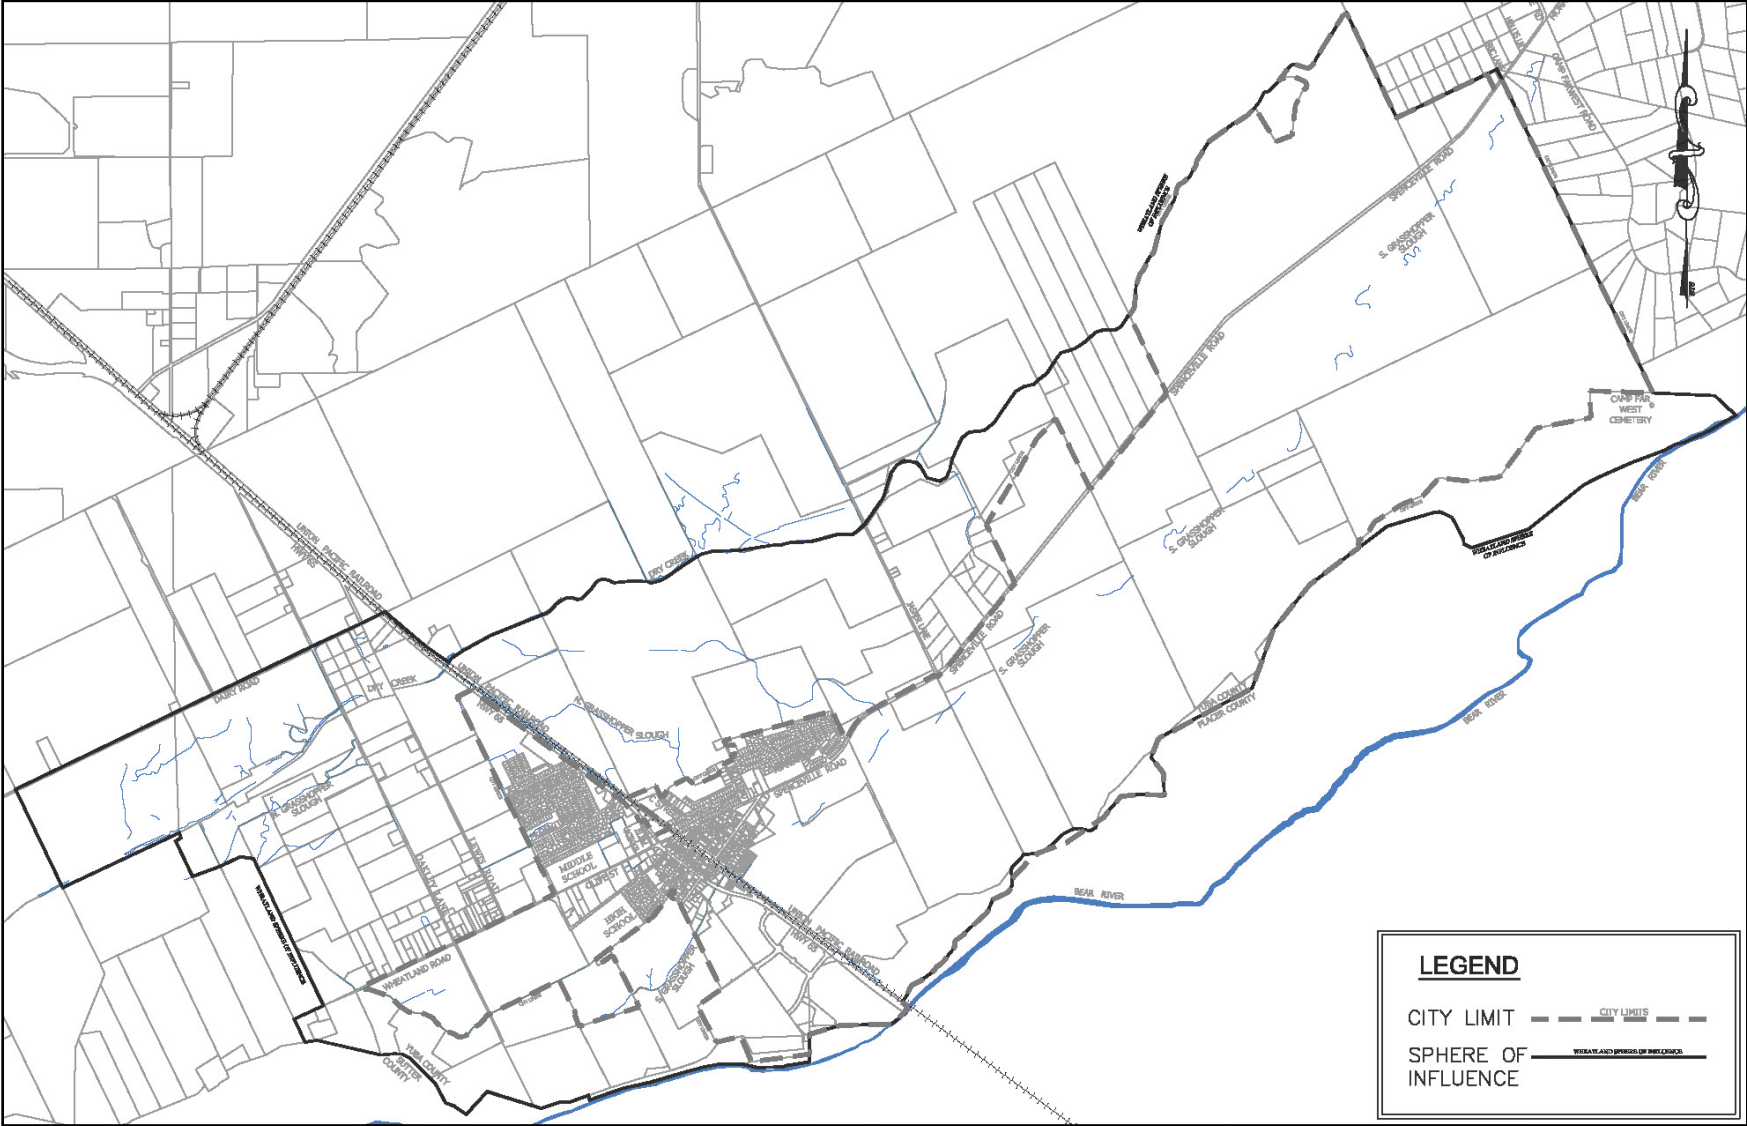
WHEATLAND SPHERE OF INFLUENCE

SPENCEVILLE ROAD

S. GRASSHOPPER SLOUGH

CAMP FAR WEST ROAD

SPENCEVILLE ROAD

CAMP FAR WEST CEMETERY

BEAR RIVER

WHEATLAND SPHERE OF INFLUENCE

S. GRASSHOPPER SLOUGH

DRY CREEK

UNION PACIFIC RAILROAD

HWY 65

S. GRASSHOPPER SLOUGH

SPENCEVILLE ROAD

HAPPY LANE

YUBA COUNTY

PLACER COUNTY

BEAR RIVER

DAIRY ROAD

DRY CREEK

UNION PACIFIC RAILROAD

HWY 65

N. GRASSHOPPER SLOUGH

SPENCEVILLE ROAD

N. GRASSHOPPER SLOUGH

MIDDLE SCHOOL

HIGH SCHOOL

BEAR RIVER

WHEATLAND SPHERE OF INFLUENCE

WHEATLAND ROAD

UNION PACIFIC RAILROAD

HWY 65

S. GRASSHOPPER SLOUGH

YUBA COUNTY

SUTTER COUNTY

LEGEND

CITY LIMIT

CITY LIMITS

SPHERE OF INFLUENCE

WHEATLAND SPHERE OF INFLUENCE